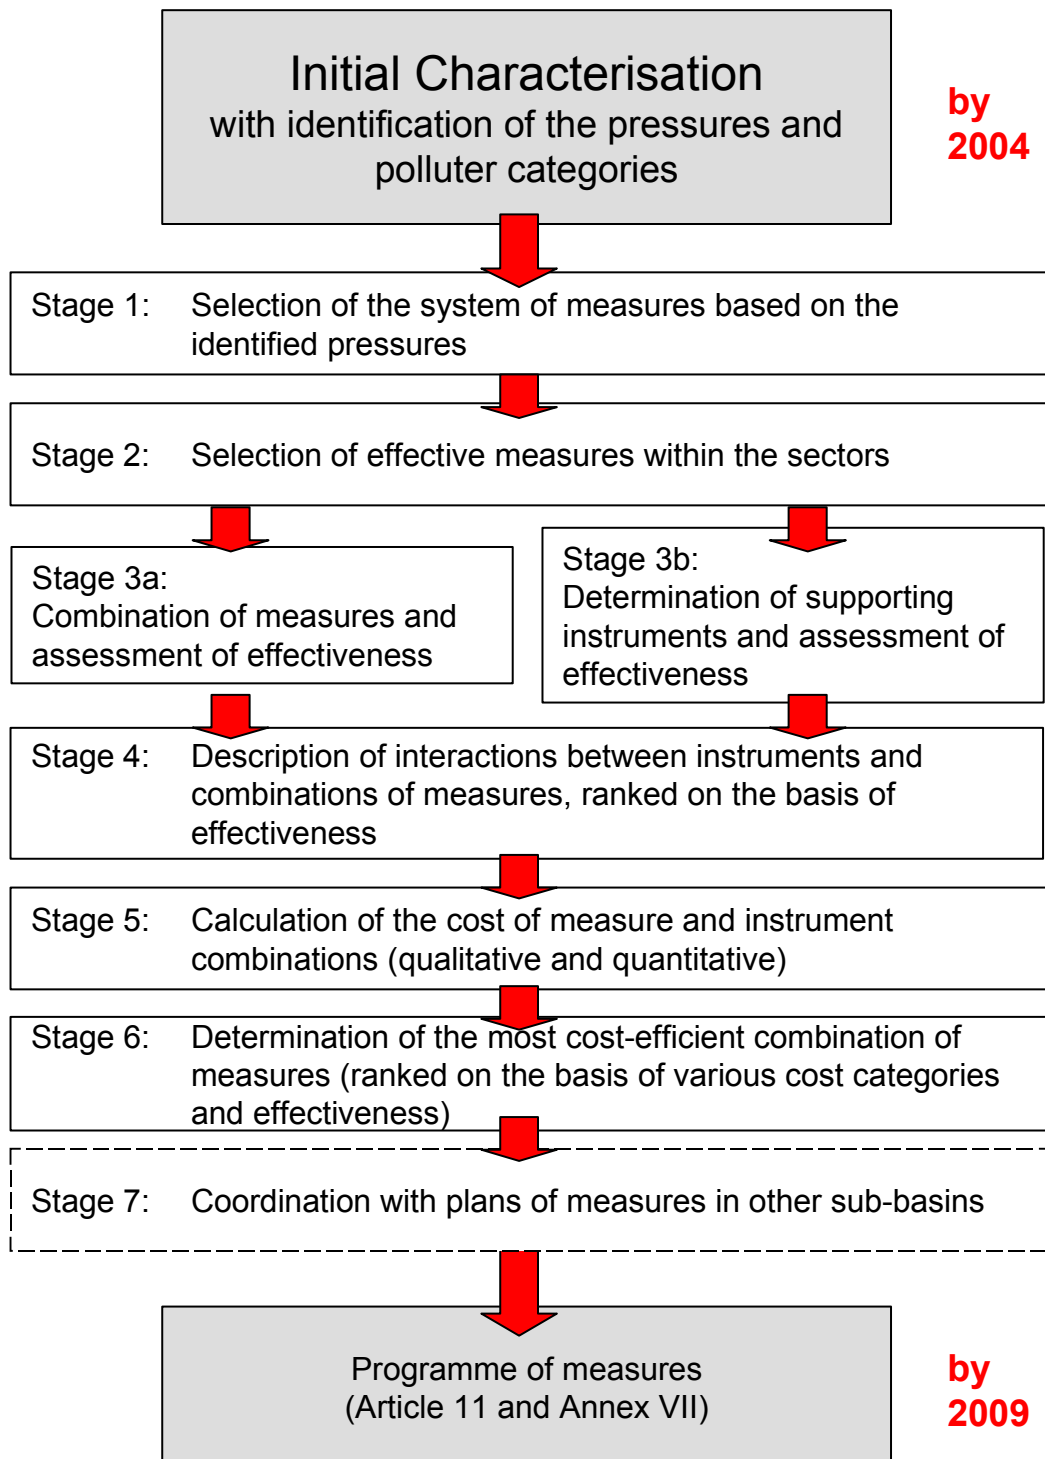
Initial Characterisation
with identification of the pressures and polluter categories

by
2004

Stage 1: Selection of the system of measures based on the identified pressures

Stage 2: Selection of effective measures within the sectors

Stage 3a:
Combination of measures and assessment of effectiveness

Stage 3b:
Determination of supporting instruments and assessment of effectiveness

Stage 4: Description of interactions between instruments and combinations of measures, ranked on the basis of effectiveness

Stage 5: Calculation of the cost of measure and instrument combinations (qualitative and quantitative)

Stage 6: Determination of the most cost-efficient combination of measures (ranked on the basis of various cost categories and effectiveness)

Stage 7: Coordination with plans of measures in other sub-basins

Programme of measures
(Article 11 and Annex VII)

by
2009